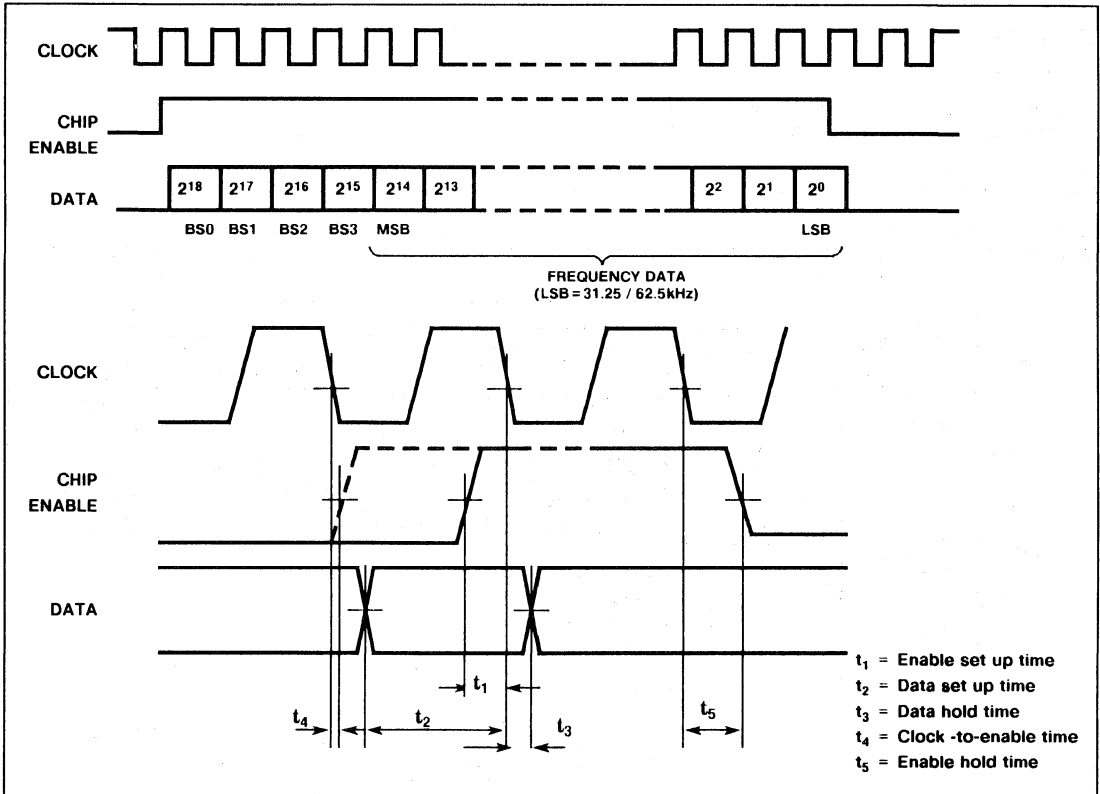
CLOCK

CHIP ENABLE

DATA

$2^{18}$ $2^{17}$ $2^{16}$ $2^{15}$ $2^{14}$ $2^{13}$ $2^{2}$ $2^{1}$ $2^{0}$

BS0 BS1 BS2 BS3 MSB LSB

FREQUENCY DATA
(LSB = 31.25 / 62.5kHz)

CLOCK

CHIP ENABLE

DATA

$t_1$

$t_4$ $t_2$ $t_3$ $t_5$

$t_1$ = Enable set up time
$t_2$ = Data set up time
$t_3$ = Data hold time
$t_4$ = Clock -to-enable time
$t_5$ = Enable hold time